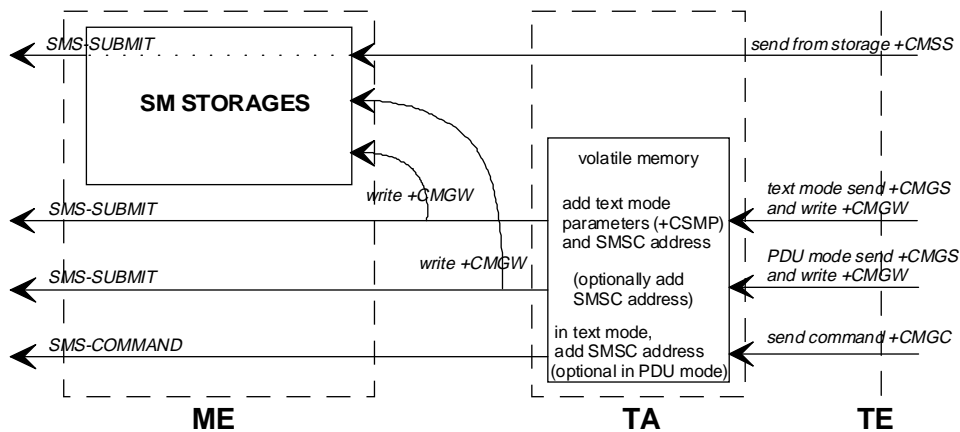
SMS-SUBMIT

send from storage +CMSS

SM STORAGES

volatile memory

write +CMGW

add text mode parameters (+CSMP) and SMSC address

text mode send +CMGS and write +CMGW

SMS-SUBMIT

write +CMGW

PDU mode send +CMGS and write +CMGW

SMS-SUBMIT

(optionally add SMSC address)

in text mode, add SMSC address (optional in PDU mode)

send command +CMGC

SMS-COMMAND

ME

TA

TE